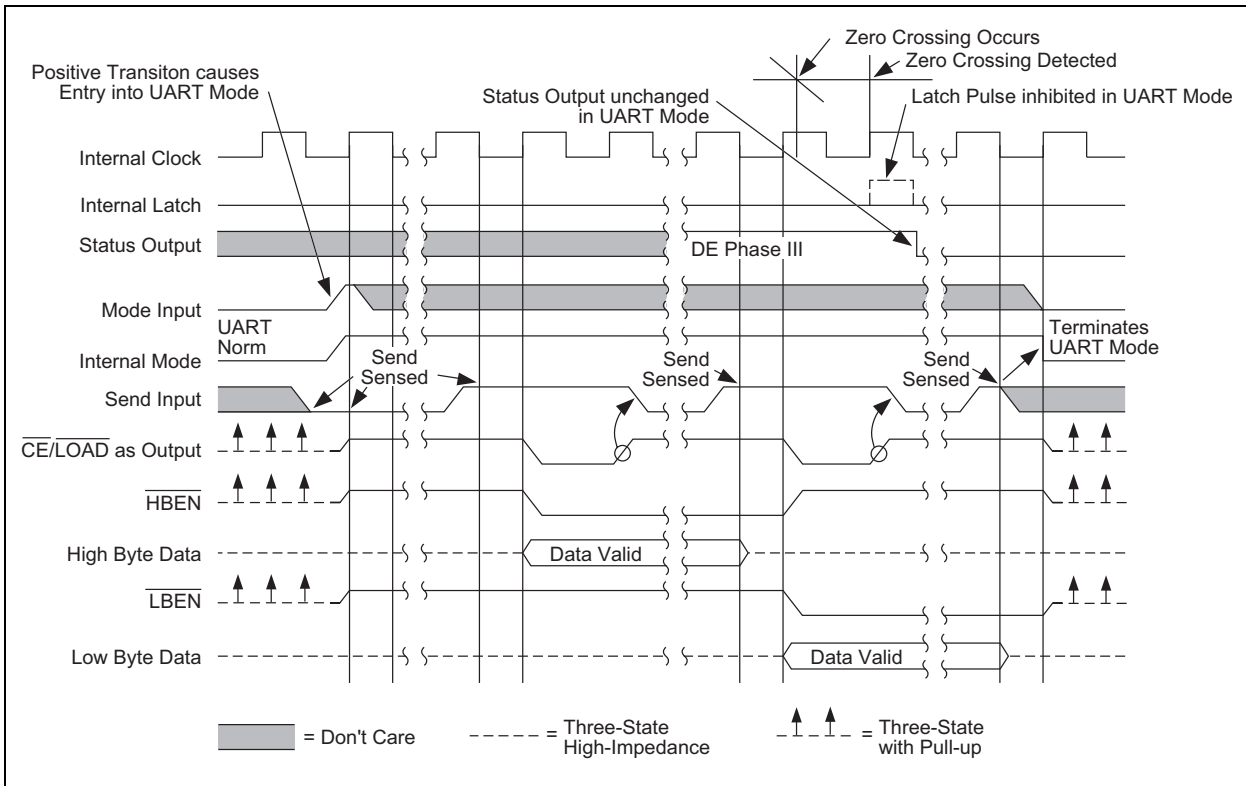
Zero Crossing Occurs
Zero Crossing Detected
Positive Transiton causes Entry into UART Mode
Status Output unchanged in UART Mode
Latch Pulse inhibited in UART Mode
Internal Clock
Internal Latch
Status Output
DE Phase III
Mode Input
UART
Norm
Internal Mode
Terminates UART Mode
Send Sensed
Send Sensed
Send Sensed
Send Input
$\overline{CE}/\overline{LOAD}$ as Output
$\overline{HBEN}$
High Byte Data
Data Valid
$\overline{LBEN}$
Low Byte Data
Data Valid
= Don't Care
= Three-State High-Impedance
= Three-State with Pull-up